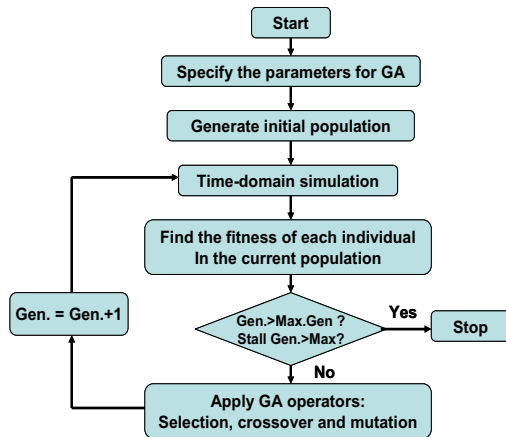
Start

Specify the parameters for GA

Generate initial population

Time-domain simulation

Find the fitness of each individual
In the current population

Gen. = Gen.+1

Gen.>Max.Gen ?
Stall Gen.>Max?

Yes

Stop

No

Apply GA operators:
Selection, crossover and mutation